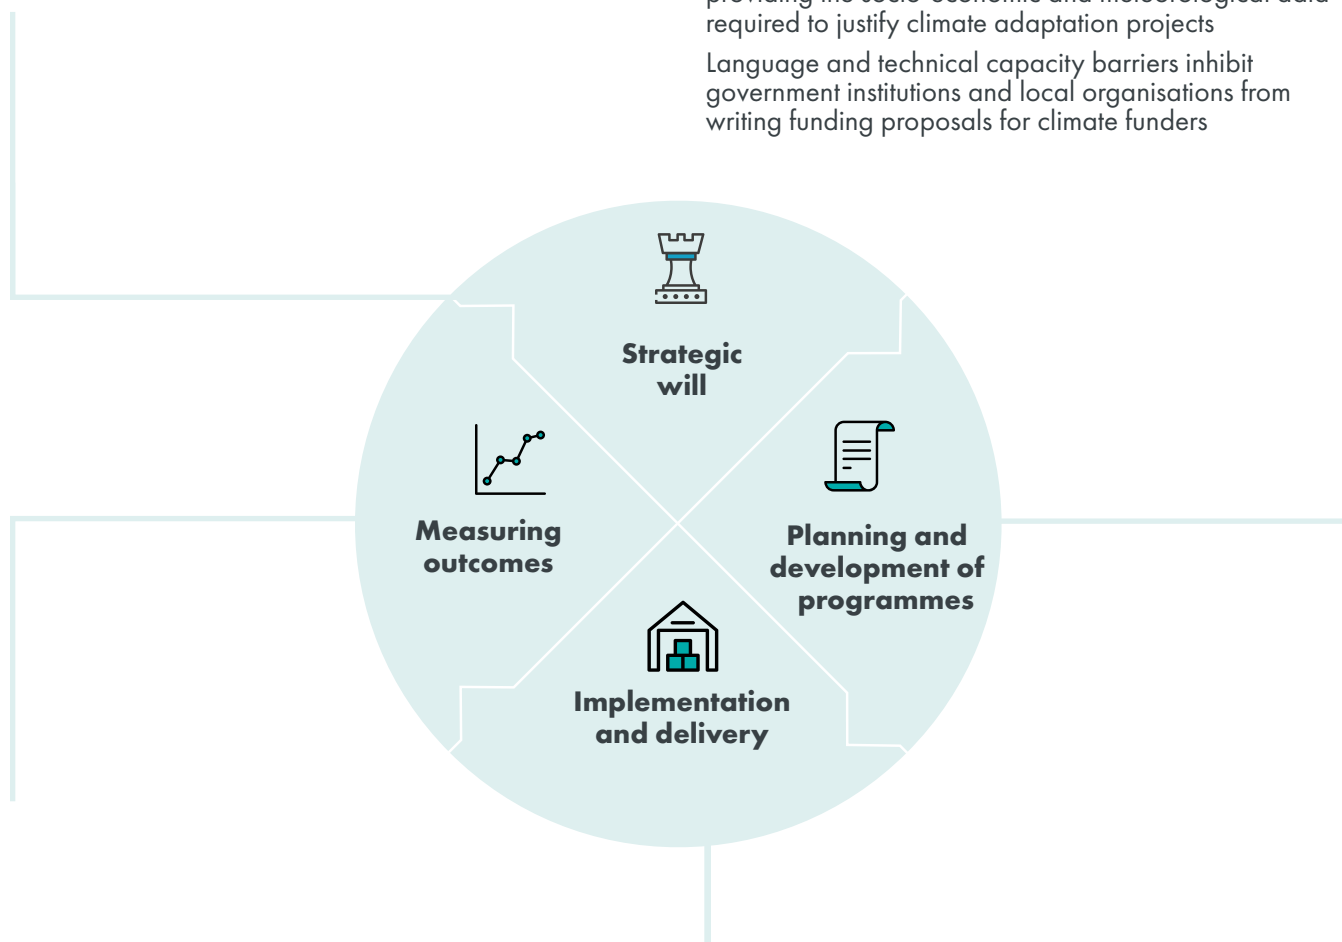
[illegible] required to justify climate adaptation projects

Language and technical capacity barriers inhibit government institutions and local organisations from writing funding proposals for climate funders

Strategic will

Measuring outcomes

Planning and development of programmes

Implementation and delivery